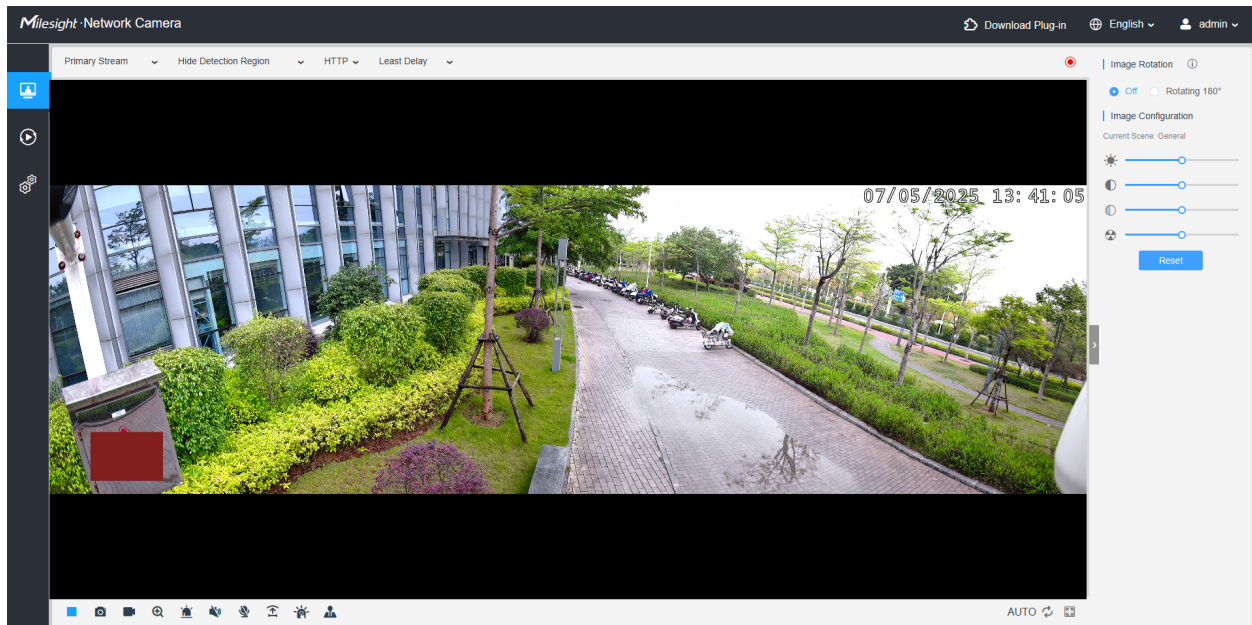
Milesight·Network Camera

Download Plug-in English admin

Primary Stream Hide Detection Region HTTP Least Delay

07/05/2025 13:41:05

Image Rotation

Off Rotating 180°

Image Configuration

Current Scene: General

Reset

AUTO